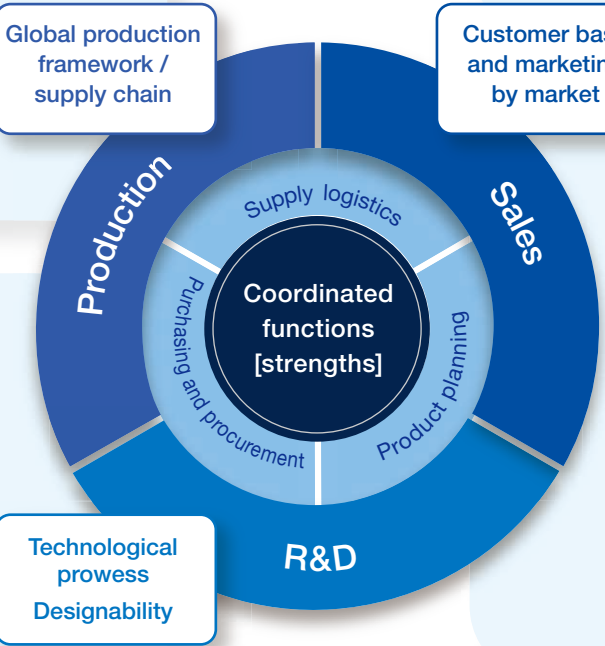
Global production framework / supply chain

Customer bas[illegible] and marketin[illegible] by market

Production

Sales

Supply logistics

Purchasing and procurement

Coordinated functions [strengths]

Product planning

R&D

Technological prowess
Designability